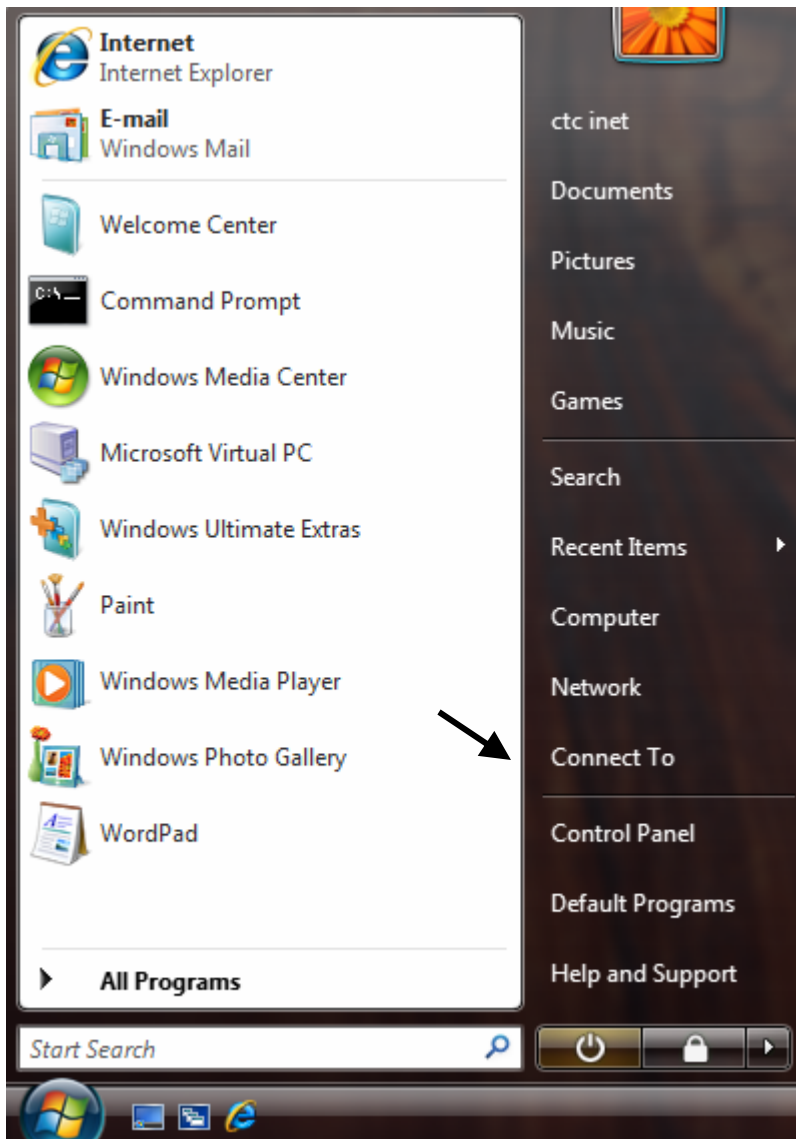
Internet
Internet Explorer

E-mail
Windows Mail

Welcome Center

C:\_

Command Prompt

Windows Media Center

Microsoft Virtual PC

Windows Ultimate Extras

Paint

Windows Media Player

Windows Photo Gallery

WordPad

All Programs

Start Search

ctc inet

Documents

Pictures

Music

Games

Search

Recent Items

Computer

Network

Connect To

Control Panel

Default Programs

Help and Support